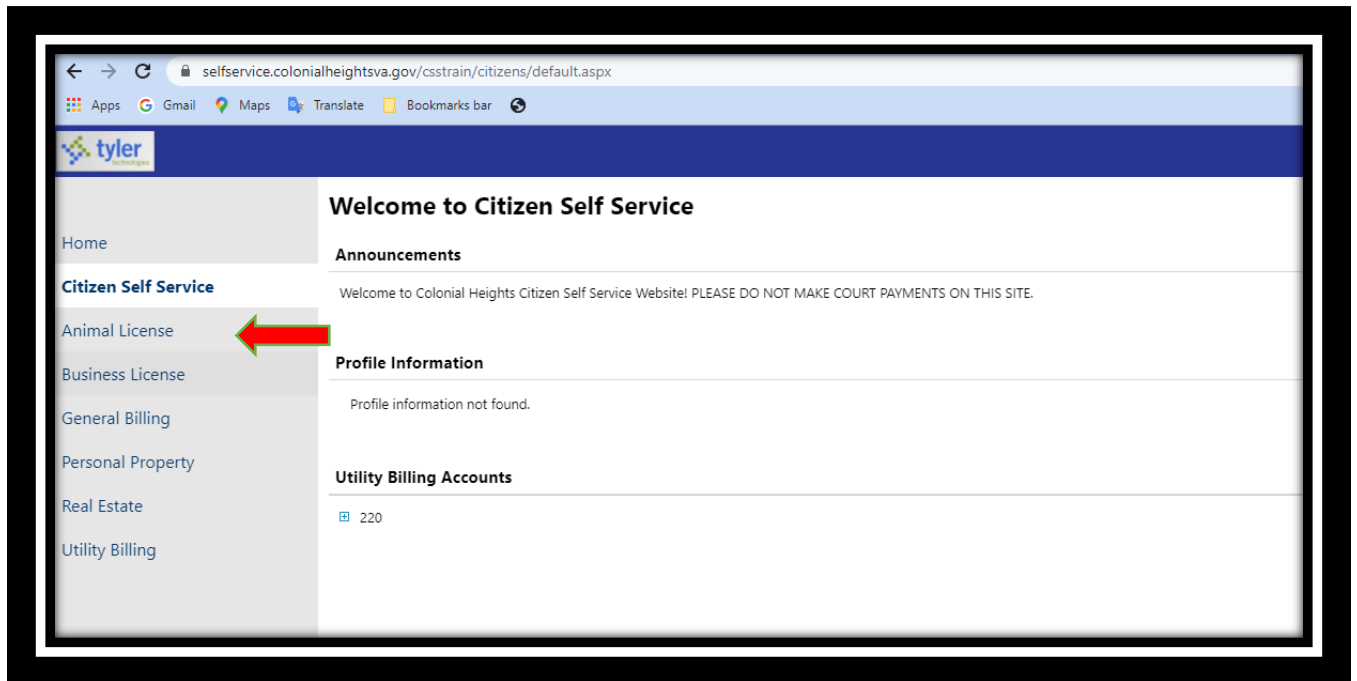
selfservice.colonialheightsva.gov/csstrain/citizens/default.aspx

Apps Gmail Maps Translate Bookmarks bar

tyler technologies

Home

Citizen Self Service

Animal License

Business License

General Billing

Personal Property

Real Estate

Utility Billing

Welcome to Citizen Self Service

Announcements

Welcome to Colonial Heights Citizen Self Service Website! PLEASE DO NOT MAKE COURT PAYMENTS ON THIS SITE.

Profile Information

Profile information not found.

Utility Billing Accounts

220